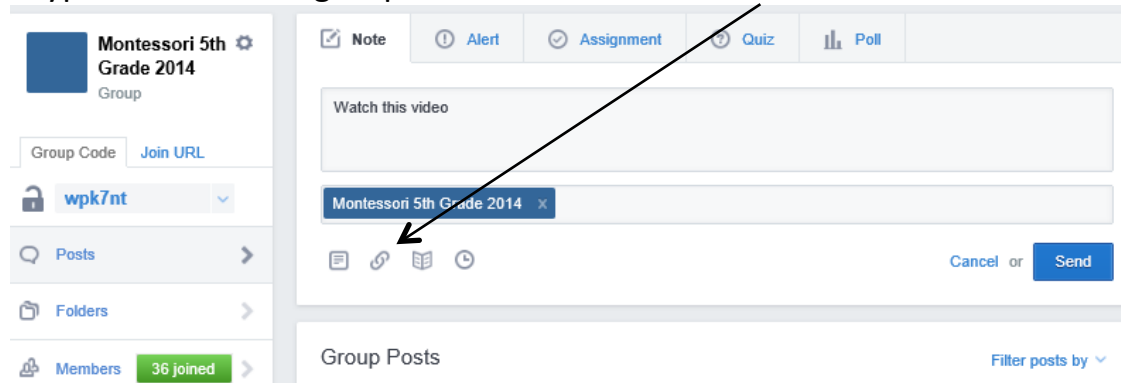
Montessori 5th Grade 2014
Group

Group Code
Join URL

wpk7nt

Posts

Folders

Members 36 joined

Note
Alert
Assignment
Quiz
Poll

Watch this video

Montessori 5th Grade 2014 x

Cancel or Send

Group Posts

Filter posts by